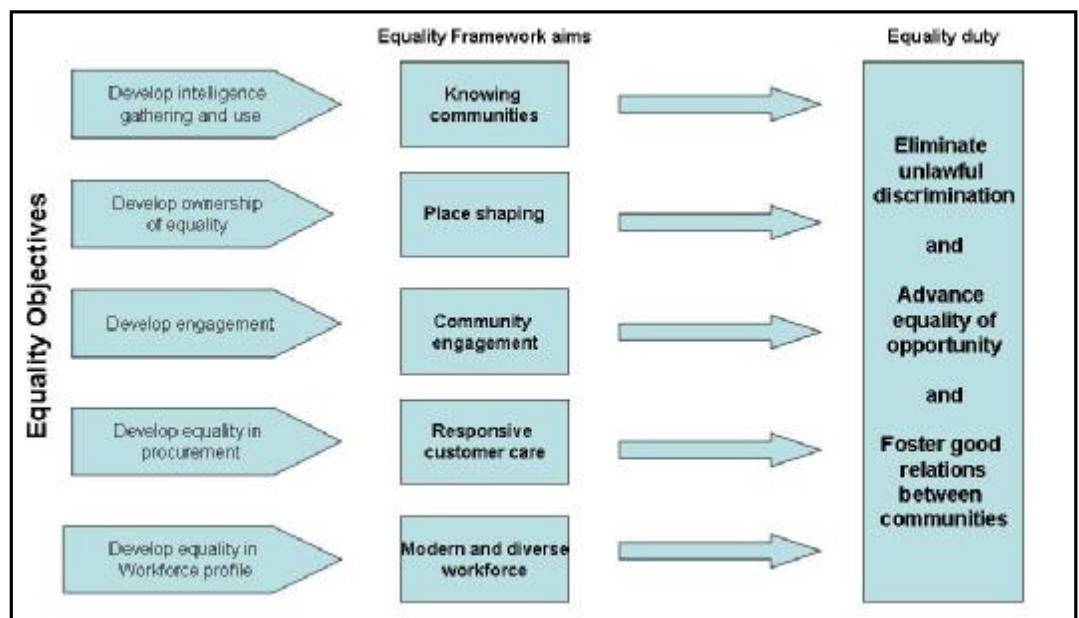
Equality Objectives

Equality Framework aims

Equality duty

Develop intelligence gathering and use

Knowing communities

Develop ownership of equality

Place shaping

Develop engagement

Community engagement

Develop equality in procurement

Responsive customer care

Develop equality in Workforce profile

Modern and diverse workforce

Eliminate unlawful discrimination

and

Advance equality of opportunity

and

Foster good relations between communities